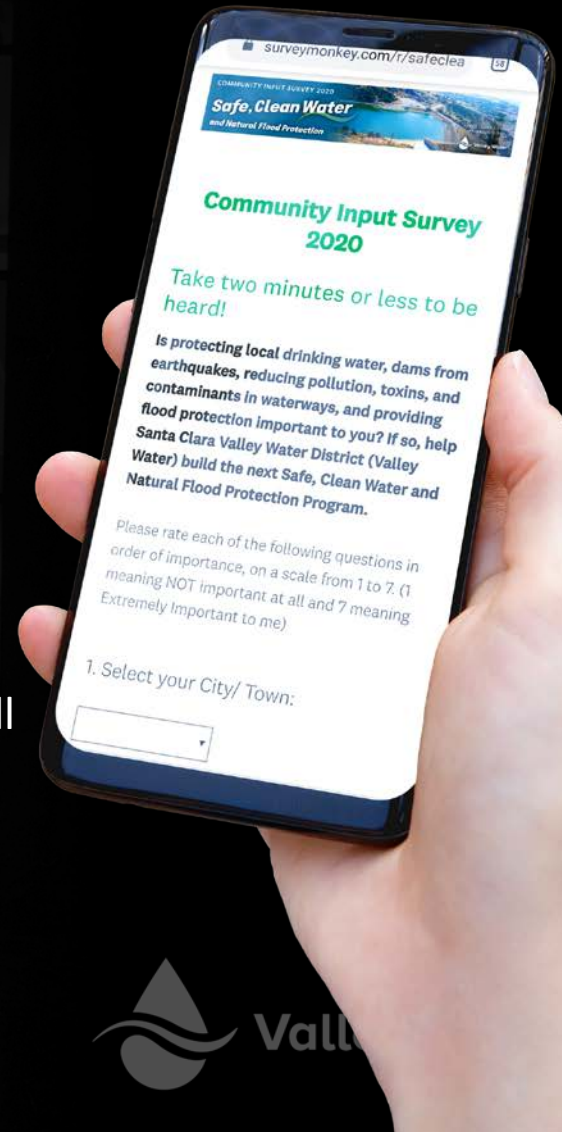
surveymonkey.com/r/safeclea 58

COMMUNITY INPUT SURVEY 2020
Safe, Clean Water
and Natural Flood Protection

Community Input Survey 2020

Take two minutes or less to be heard!

Is protecting local drinking water, dams from earthquakes, reducing pollution, toxins, and contaminants in waterways, and providing flood protection important to you? If so, help Santa Clara Valley Water District (Valley Water) build the next Safe, Clean Water and Natural Flood Protection Program.

Please rate each of the following questions in order of importance, on a scale from 1 to 7. (1 meaning NOT important at all and 7 meaning Extremely Important to me)

1. Select your City/ Town:

Vall